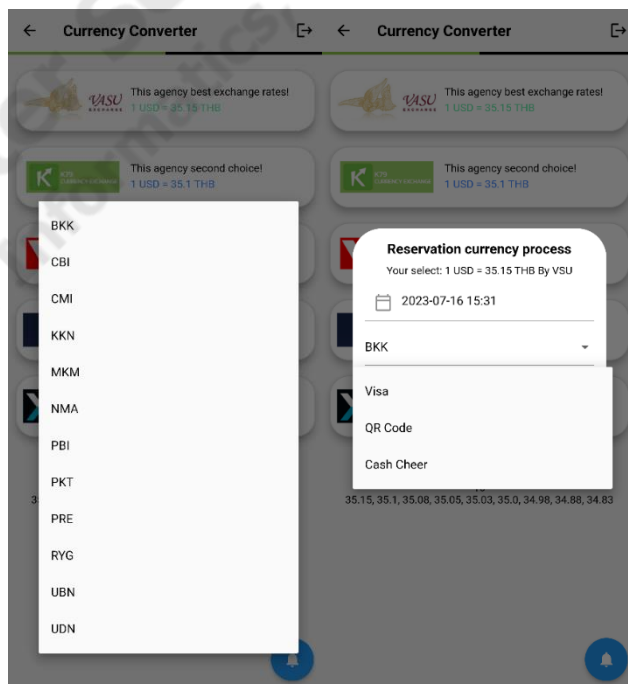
Currency Converter

VASU
This agency best exchange rates!
1 USD = 35.15 THB

K
This agency second choice!
1 USD = 35.1 THB

BKK
CBI
CMI
KKN
MKM
NMA
PBI
PKT
PRE
RYG
UBN
UDN

35

Currency Converter

VASU
This agency best exchange rates!
1 USD = 35.15 THB

K
This agency second choice!
1 USD = 35.1 THB

Reservation currency process
Your select: 1 USD = 35.15 THB By VSU
2023-07-16 15:31
BKK
Visa
QR Code
Cash Cheer

35.15, 35.1, 35.08, 35.05, 35.03, 35.0, 34.98, 34.88, 34.83